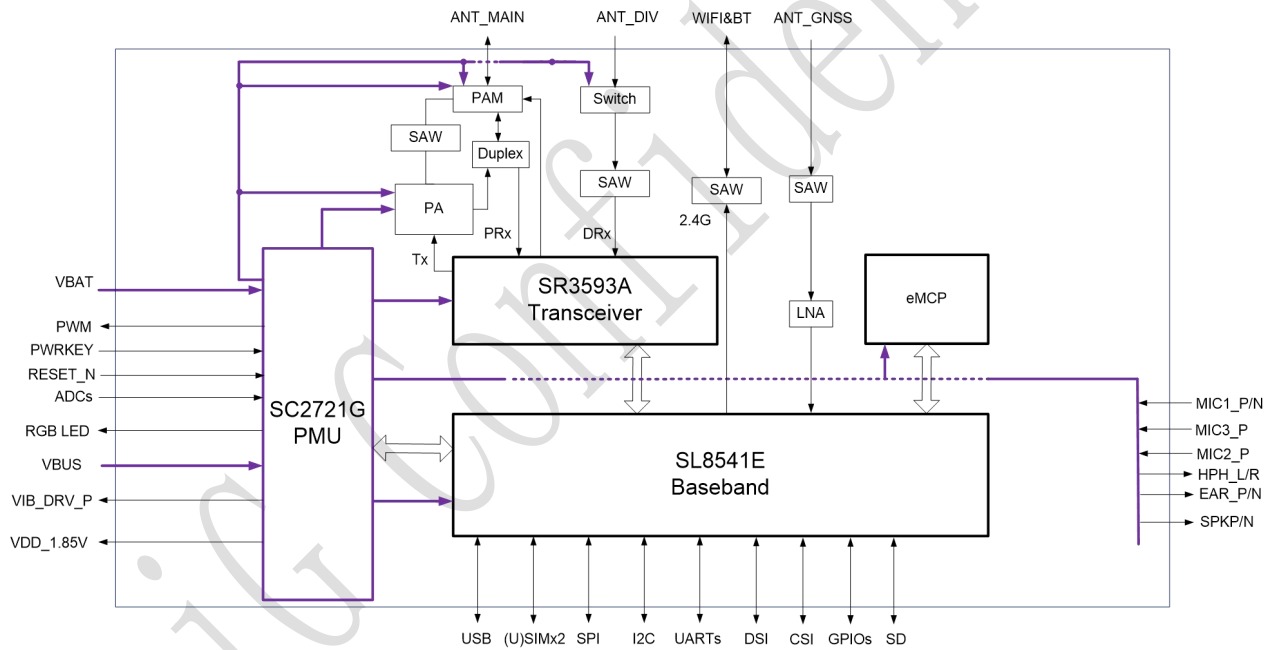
ANT_MAIN
ANT_DIV
WIFI&BT
ANT_GNSS
PAM
Switch
SAW
Duplex
SAW
SAW
SAW
PA
2.4G
PRx
DRx
Tx
VBAT
SR3593A
Transceiver
eMCP
PWM
LNA
PWRKEY
RESET_N
ADCs
SC2721G
PMU
MIC1_P/N
RGB LED
MIC3_P
MIC2_P
VBUS
SL8541E
Baseband
HPH_L/R
VIB_DRV_P
EAR_P/N
SPKP/N
VDD_1.85V
USB
(U)SIMx2
SPI
I2C
UARTs
DSI
CSI
GPIOs
SD
iU Confidential